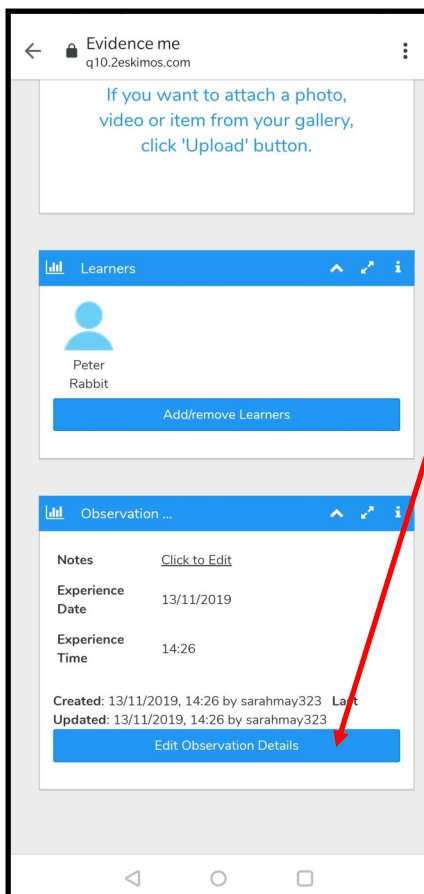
Evidence me
q10.2eskimos.com

If you want to attach a photo, video or item from your gallery, click 'Upload' button.

Learners

Peter Rabbit

Add/remove Learners

Observation ...

| Notes | Click to Edit |
|---|---|
| Experience Date | 13/11/2019 |
| Experience Time | 14:26 |

Created: 13/11/2019, 14:26 by sarahmay323 Last Updated: 13/11/2019, 14:26 by sarahmay323

Edit Observation Details